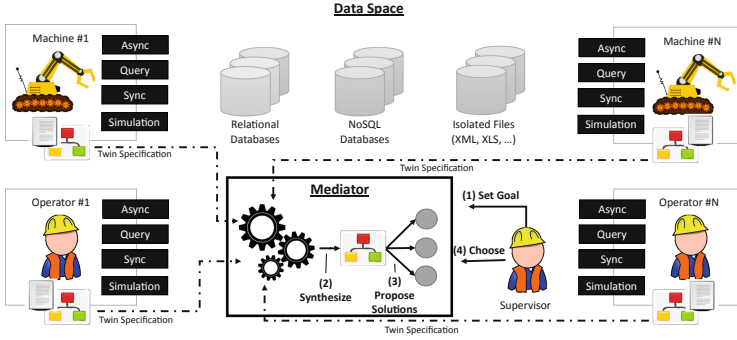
Data Space

Machine #1
Async
Query
Sync
Simulation
Twin Specification

Relational Databases

NoSQL Databases

Isolated Files (XML, XLS, ...)

Machine #N
Async
Query
Sync
Simulation

Twin Specification

Operator #1
Async
Query
Sync
Simulation
Twin Specification

Mediator

(2) Synthesize

(3) Propose Solutions

(1) Set Goal

(4) Choose

Supervisor

Operator #N
Async
Query
Sync
Simulation

Twin Specification